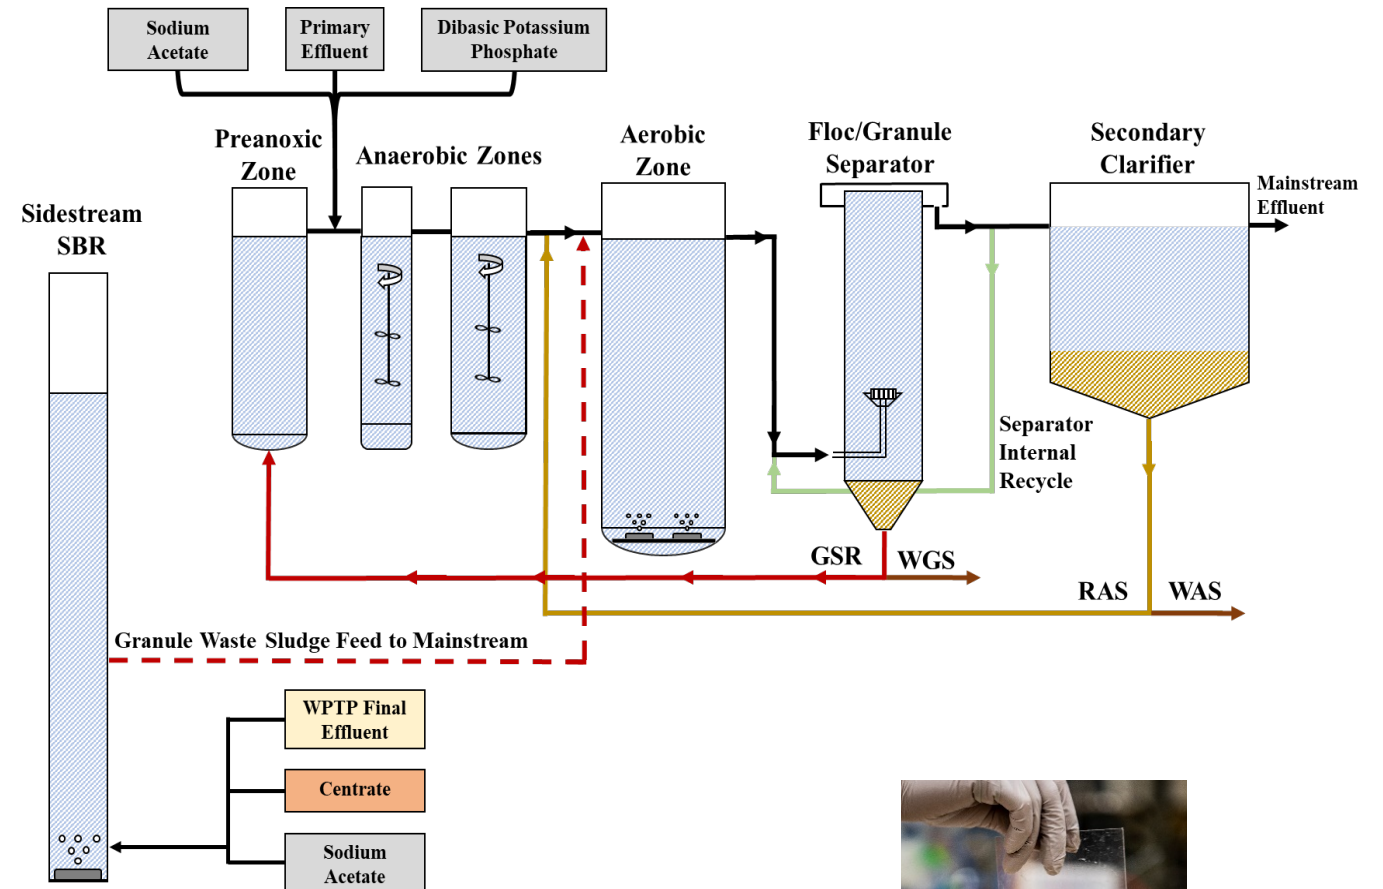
Sodium Acetate

Primary Effluent

Dibasic Potassium Phosphate

Preanoxic Zone

Anaerobic Zones

Aerobic Zone

Floc/Granule Separator

Secondary Clarifier

Mainstream Effluent

Sidestream SBR

Separator Internal Recycle

GSR

WGS

RAS

WAS

Granule Waste Sludge Feed to Mainstream

WPTP Final Effluent

Centrate

Sodium Acetate